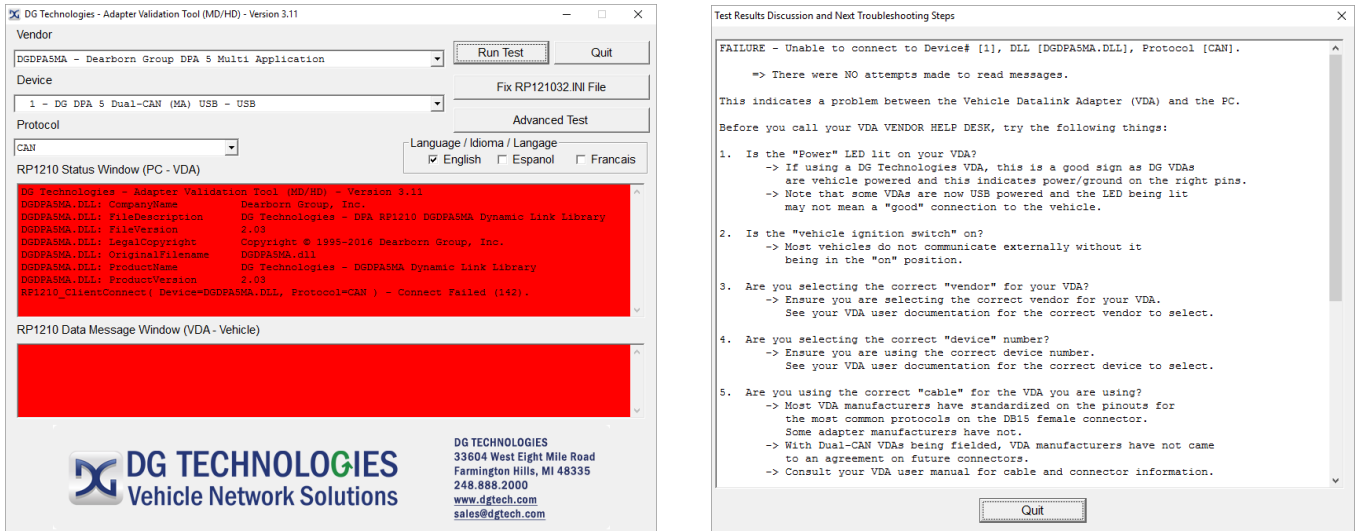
DG Technologies - Adapter Validation Tool (MD/HD) - Version 3.11

Vendor
DGDPA5MA - Dearborn Group DPA 5 Multi Application
Device
1 - DG DPA 5 Dual-CAN (MA) USB - USB
Protocol
CAN

Run Test
Quit
Fix RP121032.INI File
Advanced Test

Language / Idioma / Langage
English
Espanol
Francais

RP1210 Status Window (PC - VDA)
DG Technologies - Adapter Validation Tool (MD/HD) - Version 3.11
DGDPA5MA.DLL: CompanyName Dearborn Group, Inc.
DGDPA5MA.DLL: FileDescription DG Technologies - DPA RP1210 DGDPA5MA Dynamic Link Library
DGDPA5MA.DLL: FileVersion 2.03
DGDPA5MA.DLL: LegalCopyright Copyright © 1995-2016 Dearborn Group, Inc.
DGDPA5MA.DLL: OriginalFilename DGDPA5MA.dll
DGDPA5MA.DLL: ProductName DG Technologies - DGDPA5MA Dynamic Link Library
DGDPA5MA.DLL: ProductVersion 2.03
RP1210_ClientConnect( Device=DGDPA5MA.DLL, Protocol=CAN ) - Connect Failed (142).

RP1210 Data Message Window (VDA - Vehicle)

DG TECHNOLOGIES
Vehicle Network Solutions

DG TECHNOLOGIES
33604 West Eight Mile Road
Farmington Hills, MI 48335
248.888.2000
www.dgtech.com
sales@dgtech.com

Test Results Discussion and Next Troubleshooting Steps

FAILURE - Unable to connect to Device# [1], DLL [DGDPA5MA.DLL], Protocol [CAN].

=> There were NO attempts made to read messages.

This indicates a problem between the Vehicle Datalink Adapter (VDA) and the PC.

Before you call your VDA VENDOR HELP DESK, try the following things:

1. Is the "Power" LED lit on your VDA?
-> If using a DG Technologies VDA, this is a good sign as DG VDAs are vehicle powered and this indicates power/ground on the right pins.
-> Note that some VDAs are now USB powered and the LED being lit may not mean a "good" connection to the vehicle.

2. Is the "vehicle ignition switch" on?
-> Most vehicles do not communicate externally without it being in the "on" position.

3. Are you selecting the correct "vendor" for your VDA?
-> Ensure you are selecting the correct vendor for your VDA. See your VDA user documentation for the correct vendor to select.

4. Are you selecting the correct "device" number?
-> Ensure you are using the correct device number. See your VDA user documentation for the correct device to select.

5. Are you using the correct "cable" for the VDA you are using?
-> Most VDA manufacturers have standardized on the pinouts for the most common protocols on the DB15 female connector. Some adapter manufacturers have not.
-> With Dual-CAN VDAs being fielded, VDA manufacturers have not came to an agreement on future connectors.
-> Consult your VDA user manual for cable and connector information.

Quit